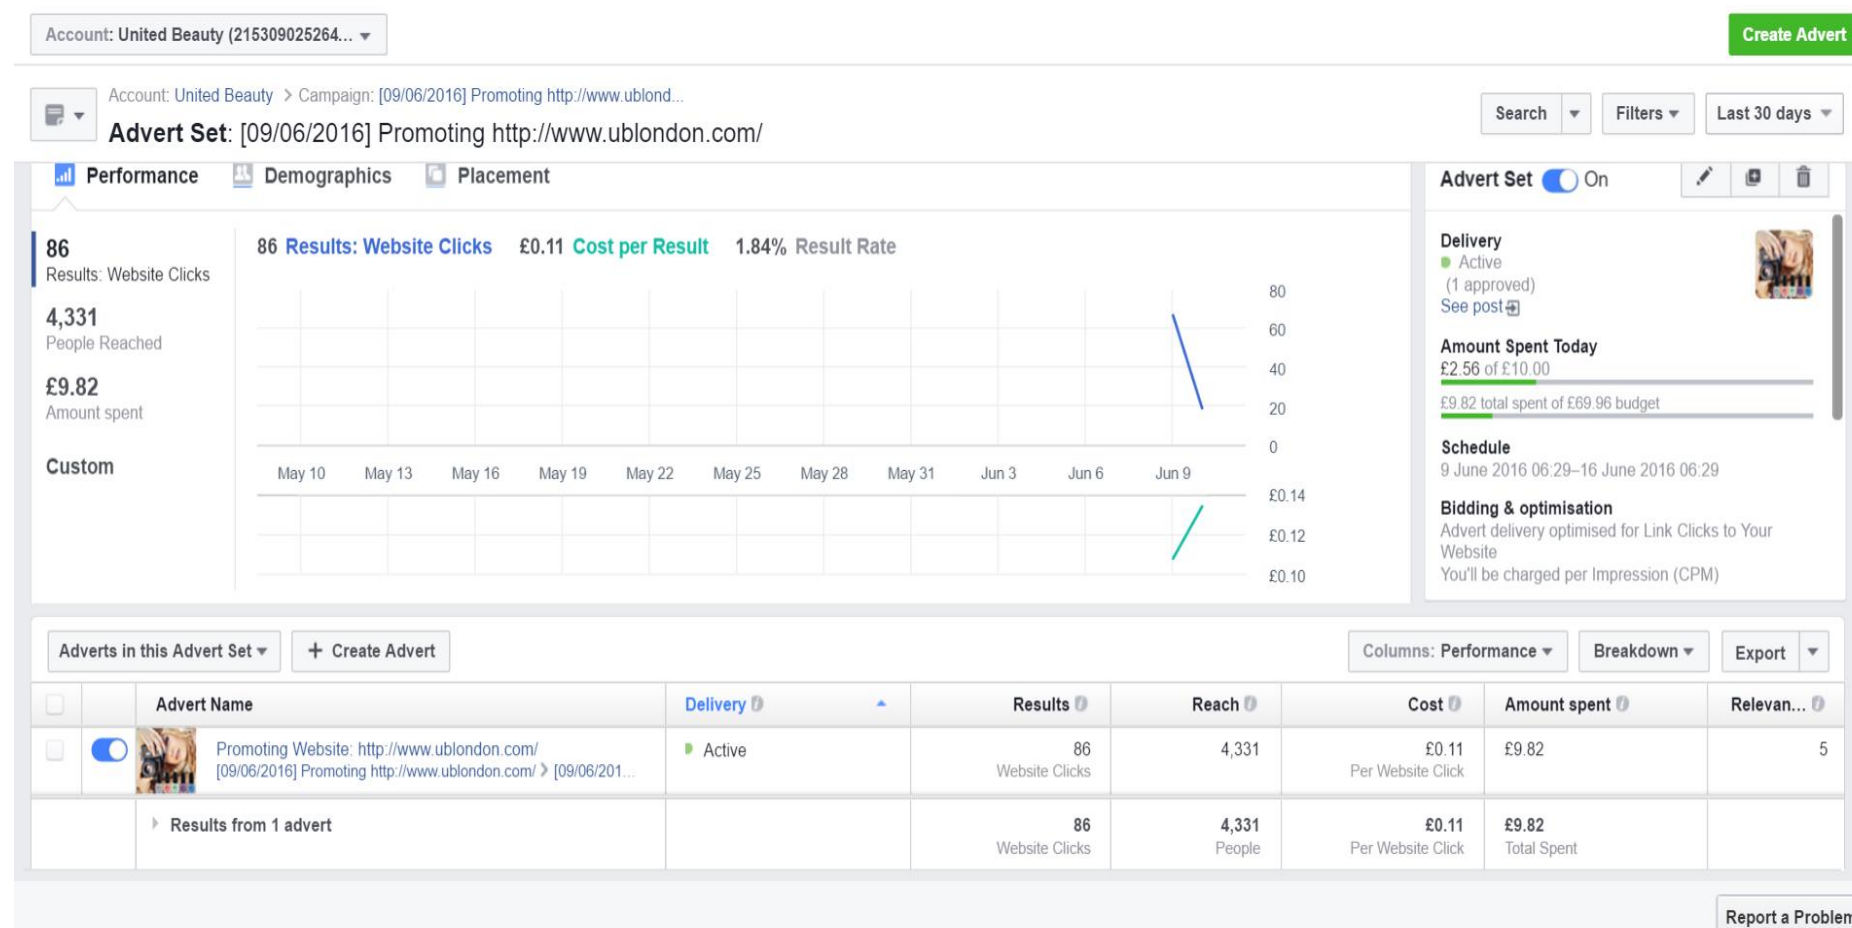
Account: United Beauty (215309025264... ▾

Create Advert

Account: United Beauty > Campaign: [09/06/2016] Promoting http://www.ublond...

Advert Set: [09/06/2016] Promoting http://www.ublondon.com/

Search ▾ Filters ▾ Last 30 days ▾

Performance Demographics Placement

86
Results: Website Clicks

4,331
People Reached

£9.82
Amount spent

Custom

86 Results: Website Clicks £0.11 Cost per Result 1.84% Result Rate

80
60
40
20
0

May 10 May 13 May 16 May 19 May 22 May 25 May 28 May 31 Jun 3 Jun 6 Jun 9

£0.14
£0.12
£0.10

Advert Set On

Delivery
Active
(1 approved)
See post

Amount Spent Today
£2.56 of £10.00
£9.82 total spent of £69.96 budget

Schedule
9 June 2016 06:29–16 June 2016 06:29

Bidding & optimisation
Advert delivery optimised for Link Clicks to Your Website
You'll be charged per Impression (CPM)

Adverts in this Advert Set ▾ + Create Advert

Columns: Performance ▾ Breakdown ▾ Export ▾

| | | Advert Name | Delivery | Results | Reach | Cost | Amount spent | Relevan... |
|---|---|---|---|---|---|---|---|---|
| | | Promoting Website: http://www.ublondon.com/ [09/06/2016] Promoting http://www.ublondon.com/ > [09/06/201... | Active | 86 Website Clicks | 4,331 | £0.11 Per Website Click | £9.82 | 5 |
| | | Results from 1 advert | | 86 Website Clicks | 4,331 People | £0.11 Per Website Click | £9.82 Total Spent | |

Report a Problem